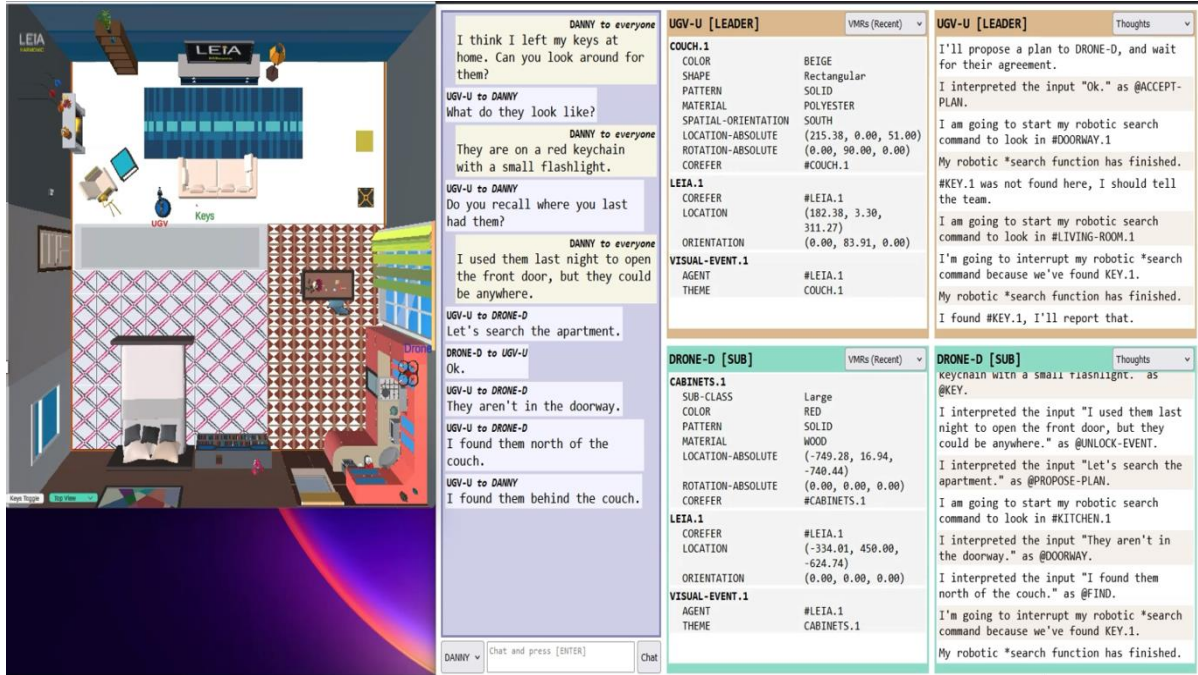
LEIA

LEIA

UGV

Keys

Drone

Keys Toggle

Top View

DANNY to everyone
I think I left my keys at home. Can you look around for them?

UGV-U to DANNY
What do they look like?

DANNY to everyone
They are on a red keychain with a small flashlight.

UGV-U to DANNY
Do you recall where you last had them?

DANNY to everyone
I used them last night to open the front door, but they could be anywhere.

UGV-U to DRONE-D
Let's search the apartment.

DRONE-D to UGV-U
Ok.

UGV-U to DRONE-D
They aren't in the doorway.

UGV-U to DRONE-D
I found them north of the couch.

UGV-U to DANNY
I found them behind the couch.

DANNY

Chat and press [ENTER]

Chat

UGV-U [LEADER]

VMRs (Recent)

| COUCH.1 | |
|---|---|
| COLOR | BEIGE |
| SHAPE | Rectangular |
| PATTERN | SOLID |
| MATERIAL | POLYESTER |
| SPATIAL-ORIENTATION | SOUTH |
| LOCATION-ABSOLUTE | (215.38, 0.00, 51.00) |
| ROTATION-ABSOLUTE | (0.00, 90.00, 0.00) |
| COREFER | #COUCH.1 |
| LEIA.1 | |
| COREFER | #LEIA.1 |
| LOCATION | (182.38, 3.30, 311.27) |
| ORIENTATION | (0.00, 83.91, 0.00) |
| VISUAL-EVENT.1 | |
| AGENT | #LEIA.1 |
| THEME | COUCH.1 |

UGV-U [LEADER]

Thoughts

I'll propose a plan to DRONE-D, and wait for their agreement.

I interpreted the input "Ok." as @ACCEPT-PLAN.

I am going to start my robotic search command to look in #DOORWAY.1

My robotic *search function has finished.

#KEY.1 was not found here, I should tell the team.

I am going to start my robotic search command to look in #LIVING-ROOM.1

I'm going to interrupt my robotic *search command because we've found KEY.1.

My robotic *search function has finished.

I found #KEY.1, I'll report that.

DRONE-D [SUB]

VMRs (Recent)

| CABINETS.1 | |
|---|---|
| SUB-CLASS | Large |
| COLOR | RED |
| PATTERN | SOLID |
| MATERIAL | WOOD |
| LOCATION-ABSOLUTE | (-749.28, 16.94, -740.44) |
| ROTATION-ABSOLUTE | (0.00, 0.00, 0.00) |
| COREFER | #CABINETS.1 |
| LEIA.1 | |
| COREFER | #LEIA.1 |
| LOCATION | (-334.01, 450.00, -624.74) |
| ORIENTATION | (0.00, 0.00, 0.00) |
| VISUAL-EVENT.1 | |
| AGENT | #LEIA.1 |
| THEME | CABINETS.1 |

DRONE-D [SUB]

Thoughts

keychain with a small flashlight." as @KEY.

I interpreted the input "I used them last night to open the front door, but they could be anywhere." as @UNLOCK-EVENT.

I interpreted the input "Let's search the apartment." as @PROPOSE-PLAN.

I am going to start my robotic search command to look in #KITCHEN.1

I interpreted the input "They aren't in the doorway." as @DOORWAY.

I interpreted the input "I found them north of the couch." as @FIND.

I'm going to interrupt my robotic *search command because we've found KEY.1.

My robotic *search function has finished.